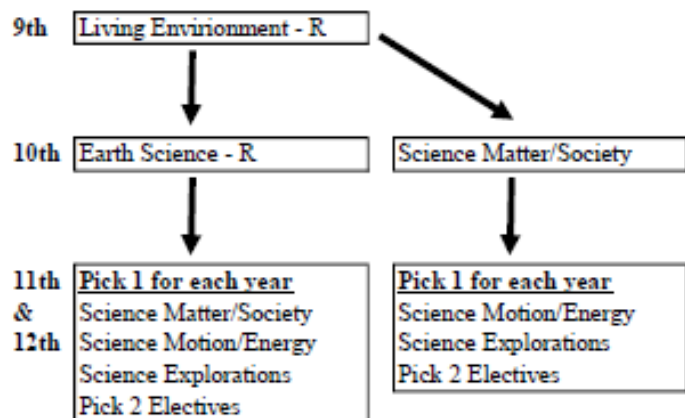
9th Living Envirionment - R

10th Earth Science - R

Science Matter/Society

11th & 12th

Pick 1 for each year
Science Matter/Society
Science Motion/Energy
Science Explorations
Pick 2 Electives

Pick 1 for each year
Science Motion/Energy
Science Explorations
Pick 2 Electives